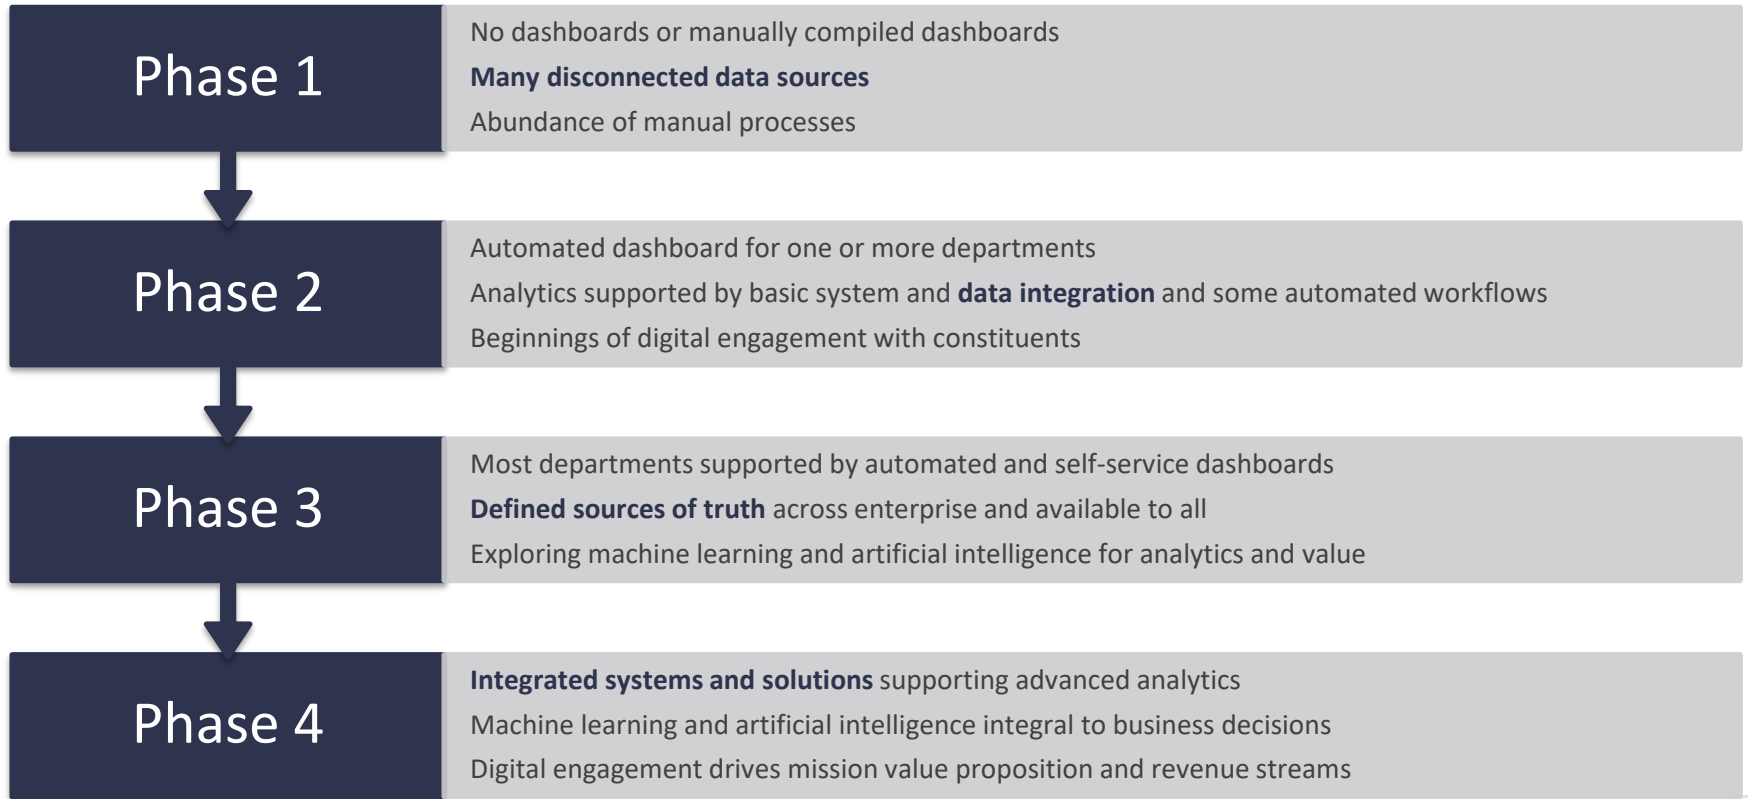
Phase 1

No dashboards or manually compiled dashboards
Many disconnected data sources
Abundance of manual processes

Phase 2

Automated dashboard for one or more departments
Analytics supported by basic system and data integration and some automated workflows
Beginnings of digital engagement with constituents

Phase 3

Most departments supported by automated and self-service dashboards
Defined sources of truth across enterprise and available to all
Exploring machine learning and artificial intelligence for analytics and value

Phase 4

Integrated systems and solutions supporting advanced analytics
Machine learning and artificial intelligence integral to business decisions
Digital engagement drives mission value proposition and revenue streams